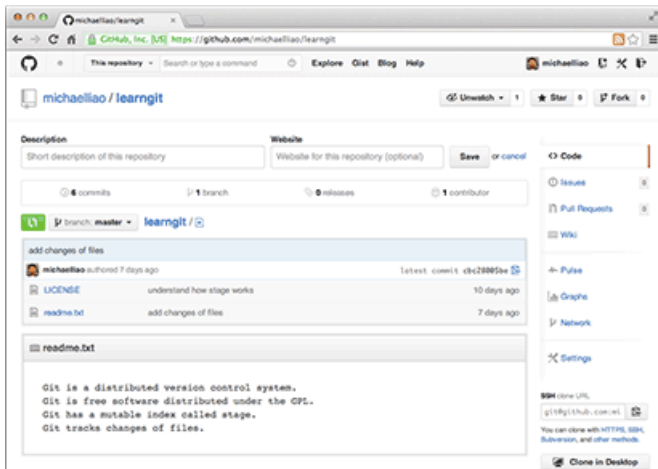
michaelliao/learngit ×

GitHub, Inc. [US] https://github.com/michaelliao/learngit

This repository · Search or type a command

Explore Gist Blog Help

michaelliao

michaelliao / learngit

Unwatch · 1 Star 0 Fork 0

Description

Short description of this repository

Website

Website for this repository (optional)

Save or cancel

6 commits

1 branch

0 releases

1 contributor

branch: master · learngit / +

add changes of files

michaelliao authored 7 days ago

latest commit cbc2880Sbe

LICENSE understand how stage works 10 days ago

readme.txt add changes of files 7 days ago

readme.txt

Git is a distributed version control system.
Git is free software distributed under the GPL.
Git has a mutable index called stage.
Git tracks changes of files.

Code

Issues 0

Pull Requests 0

Wiki

Pulse

Graphs

Network

Settings

SSH clone URL

git@github.com:mi

You can clone with HTTPS, SSH, Subversion, and other methods.

Clone in Desktop